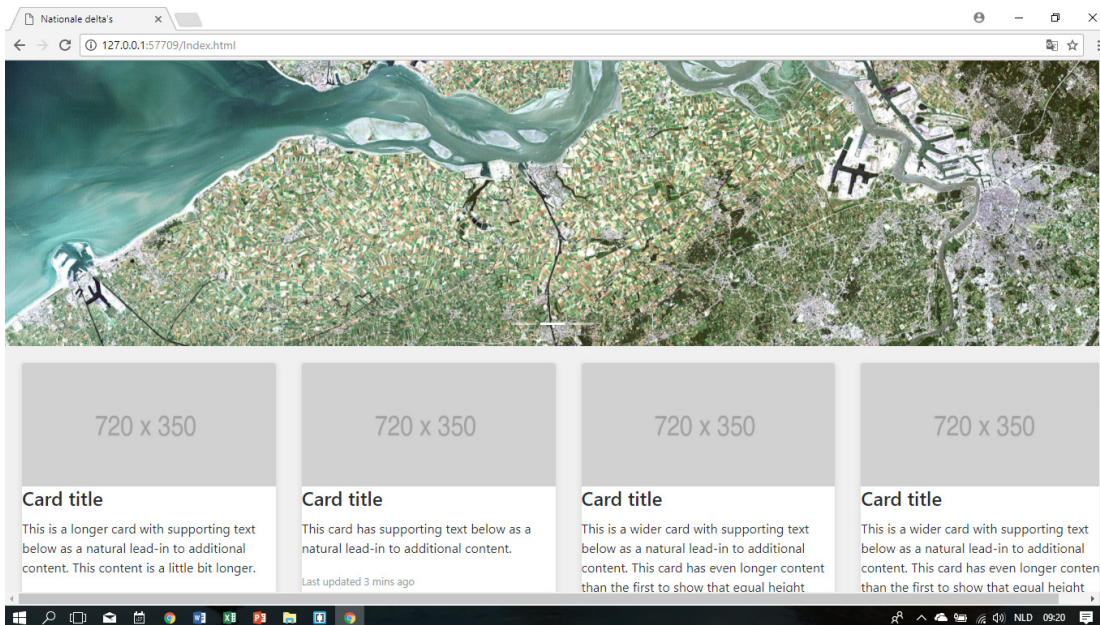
Nationale delta's

127.0.0.1:57709/Index.html

720 x 350

Card title

This is a longer card with supporting text below as a natural lead-in to additional content. This content is a little bit longer.

720 x 350

Card title

This card has supporting text below as a natural lead-in to additional content.

Last updated 3 mins ago

720 x 350

Card title

This is a wider card with supporting text below as a natural lead-in to additional content. This card has even longer content than the first to show that equal height

720 x 350

Card title

This is a wider card with supporting text below as a natural lead-in to additional content. This card has even longer conten than the first to show that equal height

NLD 09:20